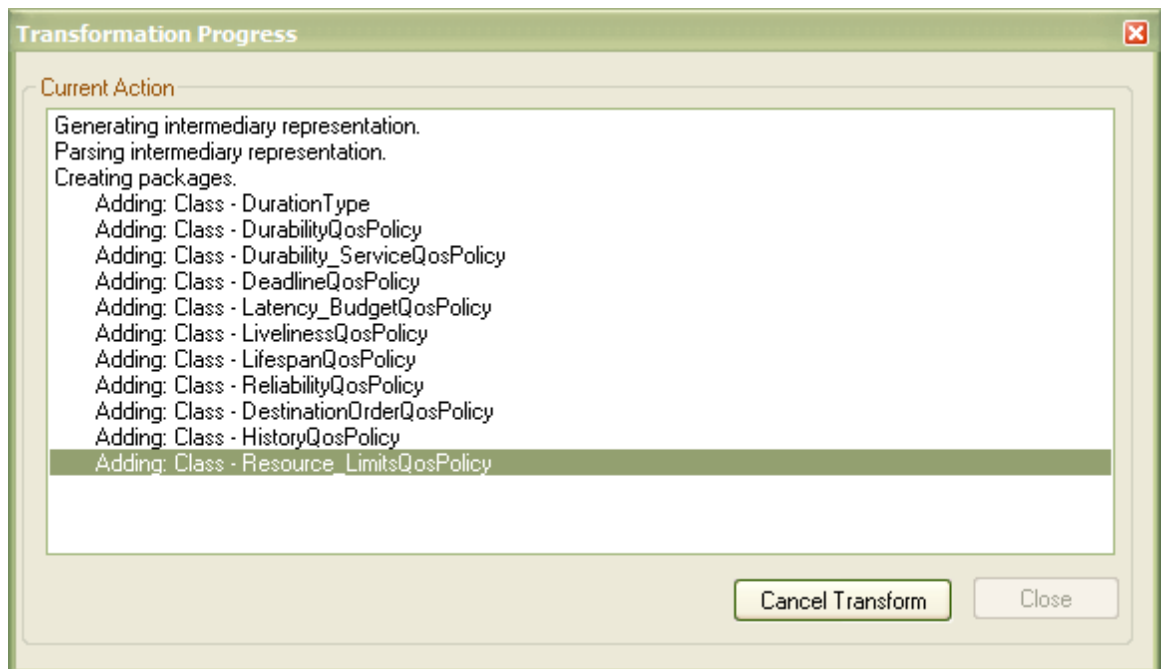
Transformation Progress

Current Action

Generating intermediary representation.
Parsing intermediary representation.
Creating packages.
Adding: Class - DurationType
Adding: Class - DurabilityQosPolicy
Adding: Class - Durability_ServiceQosPolicy
Adding: Class - DeadlineQosPolicy
Adding: Class - Latency_BudgetQosPolicy
Adding: Class - LivelinessQosPolicy
Adding: Class - LifespanQosPolicy
Adding: Class - ReliabilityQosPolicy
Adding: Class - DestinationOrderQosPolicy
Adding: Class - HistoryQosPolicy
Adding: Class - Resource_LimitsQosPolicy

Cancel Transform
Close